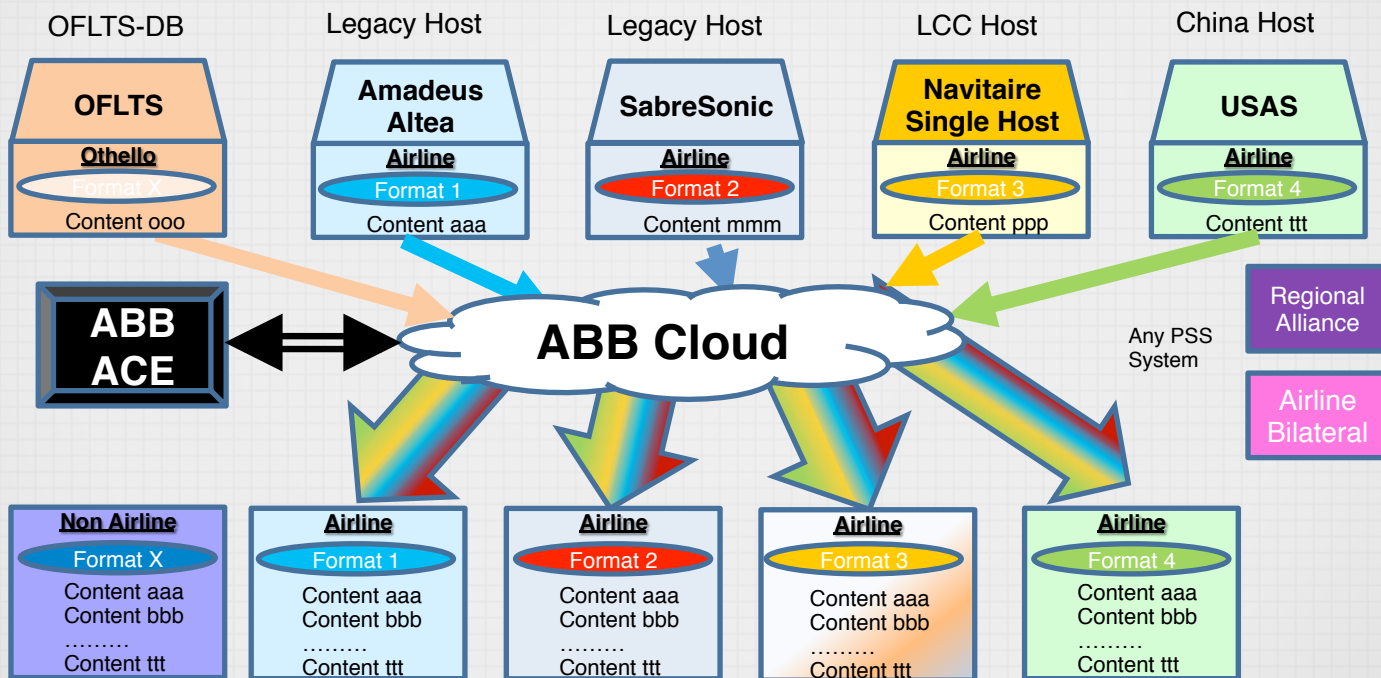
OFLTS-DB

OFLTS

Othello

Format X

Content ooo

Legacy Host

Amadeus Altea

Airline

Format 1

Content aaa

Legacy Host

SabreSonic

Airline

Format 2

Content mmm

LCC Host

Navitaire Single Host

Airline

Format 3

Content ppp

China Host

USAS

Airline

Format 4

Content ttt

ABB ACE

ABB Cloud

Any PSS System

Regional Alliance

Airline Bilateral

Non Airline

Format X

Content aaa
Content bbb
………
Content ttt

Airline

Format 1

Content aaa
Content bbb
………
Content ttt

Airline

Format 2

Content aaa
Content bbb
………
Content ttt

Airline

Format 3

Content aaa
Content bbb
………
Content ttt

Airline

Format 4

Content aaa
Content bbb
………
Content ttt